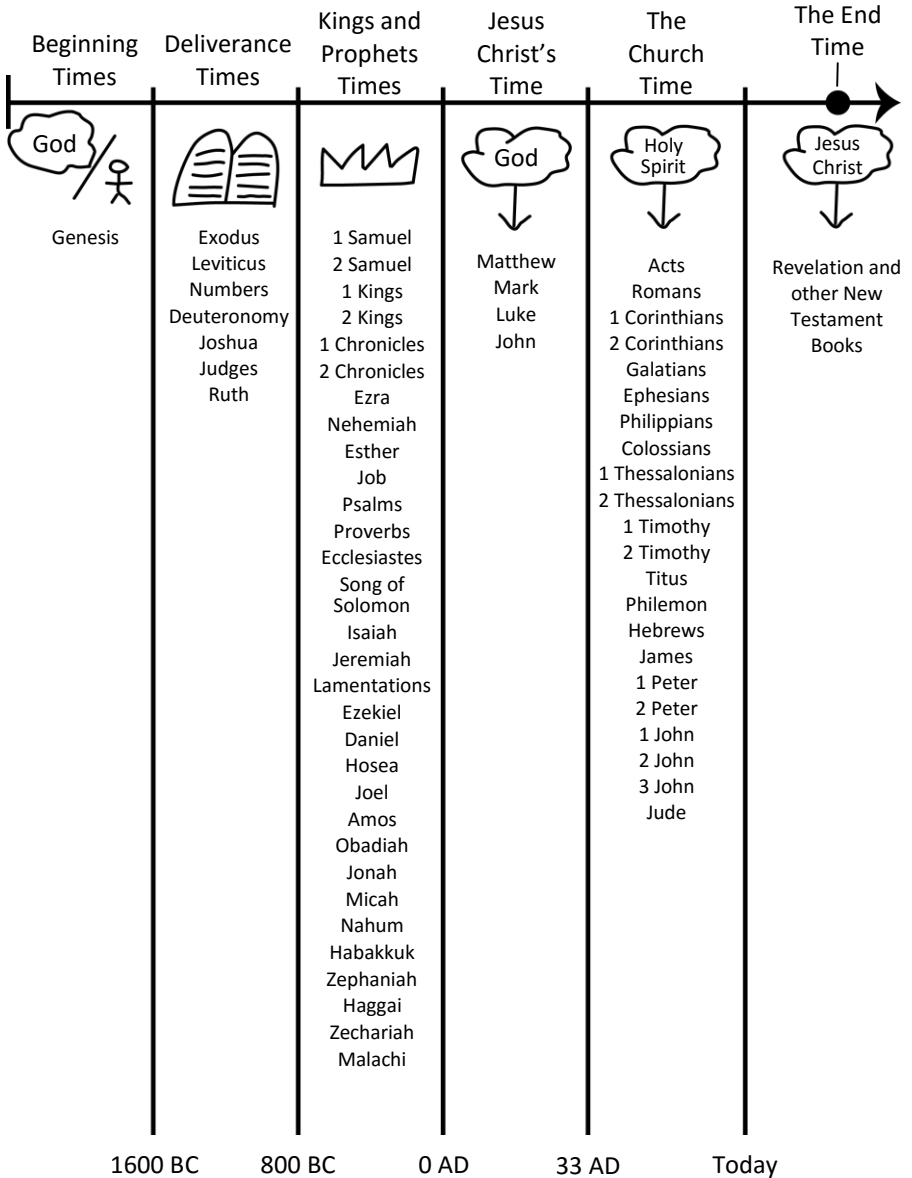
Beginning Times

God

Genesis

Deliverance Times

Exodus
Leviticus
Numbers
Deuteronomy
Joshua
Judges
Ruth

Kings and Prophets Times

1 Samuel
2 Samuel
1 Kings
2 Kings
1 Chronicles
2 Chronicles
Ezra
Nehemiah
Esther
Job
Psalms
Proverbs
Ecclesiastes
Song of Solomon
Isaiah
Jeremiah
Lamentations
Ezekiel
Daniel
Hosea
Joel
Amos
Obadiah
Jonah
Micah
Nahum
Habakkuk
Zephaniah
Haggai
Zechariah
Malachi

Jesus Christ's Time

God

Matthew
Mark
Luke
John

The Church Time

Holy Spirit

Acts
Romans
1 Corinthians
2 Corinthians
Galatians
Ephesians
Philippians
Colossians
1 Thessalonians
2 Thessalonians
1 Timothy
2 Timothy
Titus
Philemon
Hebrews
James
1 Peter
2 Peter
1 John
2 John
3 John
Jude

The End Time

Jesus Christ

Revelation and other New Testament Books

1600 BC 800 BC 0 AD 33 AD Today